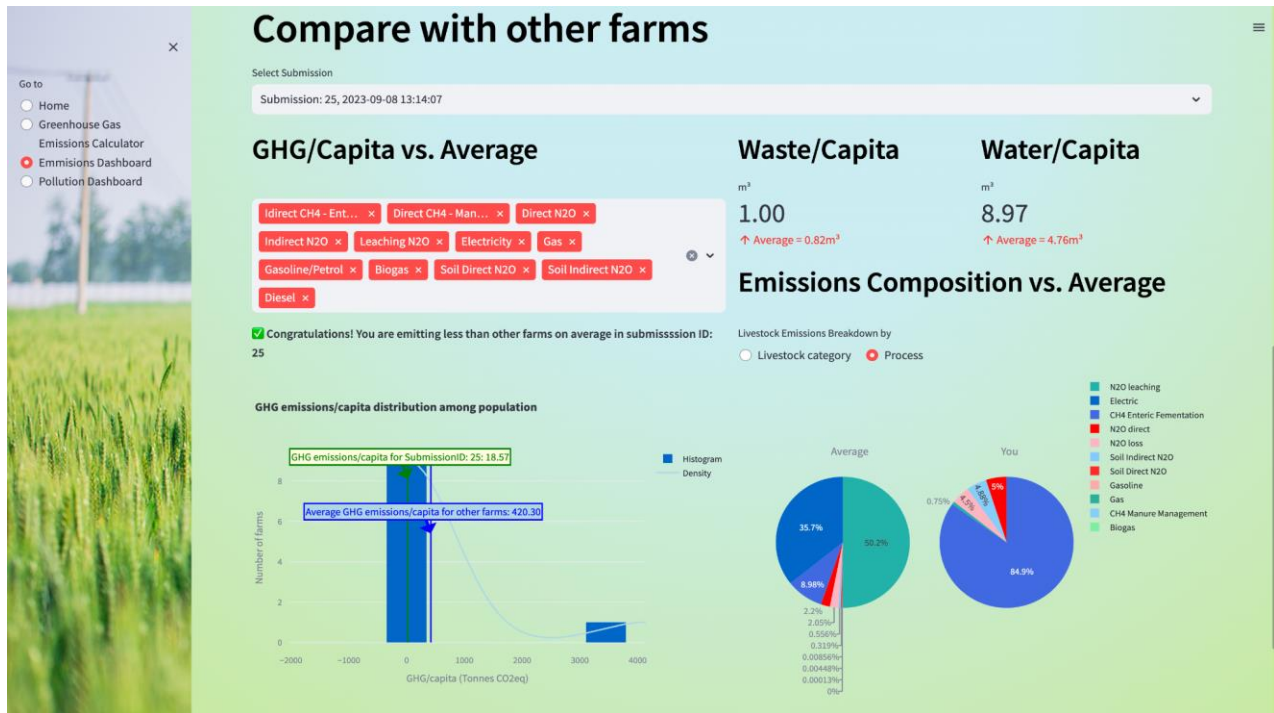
Go to
Home
Greenhouse Gas Emissions Calculator
Emmisions Dashboard
Pollution Dashboard

Compare with other farms

Select Submission

Submission: 25, 2023-09-08 13:14:07

GHG/Capita vs. Average

Idirect CH4 - Ent... ×
Direct CH4 - Man... ×
Direct N2O ×
Indirect N2O ×
Leaching N2O ×
Electricity ×
Gas ×
Gasoline/Petrol ×
Biogas ×
Soil Direct N2O ×
Soil Indirect N2O ×
Diesel ×

✅ Congratulations! You are emitting less than other farms on average in submissssion ID: 25

GHG emissions/capita distribution among population

GHG emissions/capita for SubmissionID: 25: 18.57

Average GHG emissions/capita for other farms: 420.30

Histogram
Density

Number of farms

8
6
4
2
0

−2000 −1000 0 1000 2000 3000 4000

GHG/capita (Tonnes CO2eq)

Waste/Capita

m³
1.00
↑ Average = 0.82m³

Water/Capita

m³
8.97
↑ Average = 4.76m³

Emissions Composition vs. Average

Livestock Emissions Breakdown by
Livestock category
Process

Average

You

35.7%
50.2%
8.98%
2.2%
2.05%
0.556%
0.319%
0.00856%
0.00448%
0.00013%
0%

0.75%
4.5%
4.85%
5%
84.9%

N2O leaching
Electric
CH4 Enteric Fementation
N2O direct
N2O loss
Soil Indirect N2O
Soil Direct N2O
Gasoline
Gas
CH4 Manure Management
Biogas